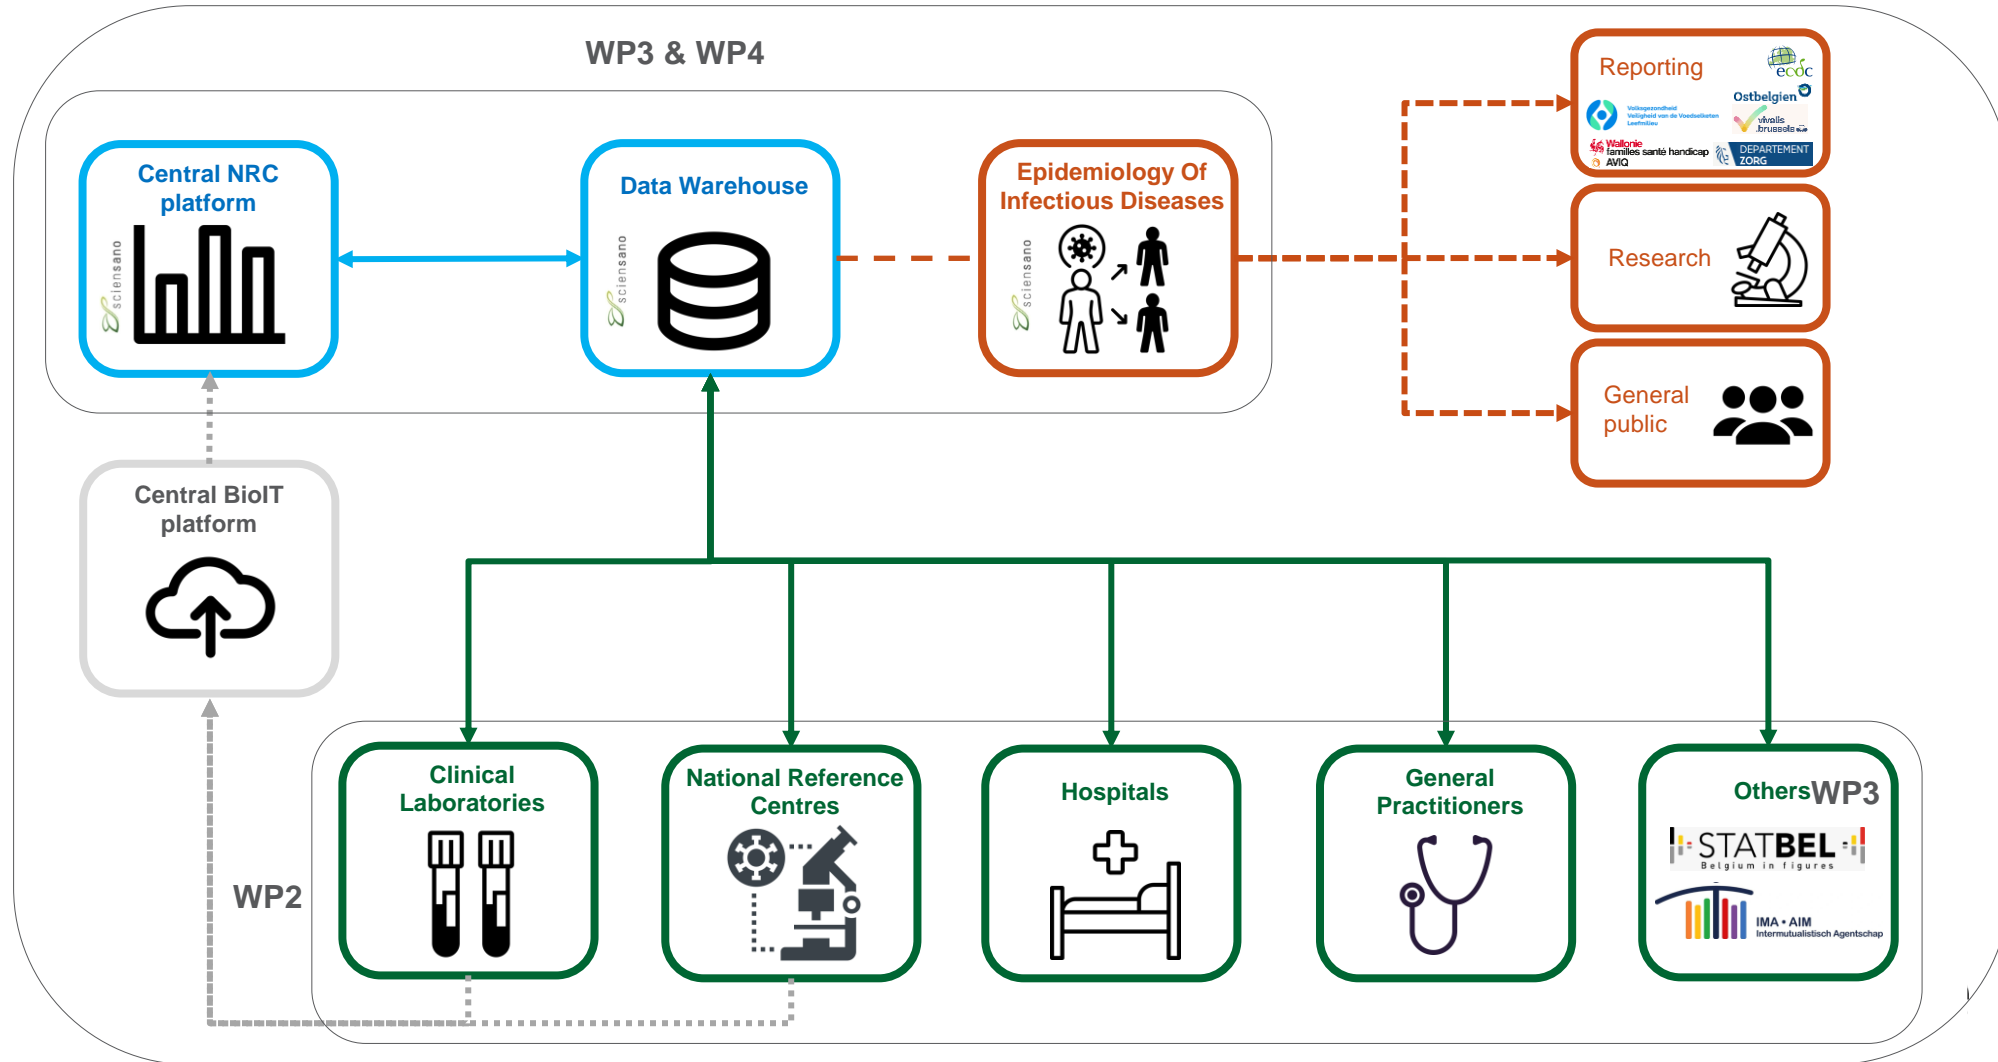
WP3 & WP4

Central NRC platform
sciensano

Data Warehouse
sciensano

Epidemiology Of Infectious Diseases
sciensano

Reporting
ecdc
Ostbelgien
Volksgezondheid Veiligheid van de Voedselketen Leefmilieu
vivalis .brussels
Wallonie familles santé handicap AVIQ
DEPARTEMENT ZORG

Research

General public

Central BioIT platform

WP2

Clinical Laboratories

National Reference Centres

Hospitals

General Practitioners

Others WP3
STATBEL
Belgium in figures
IMA • AIM
Intermutualistisch Agentschap